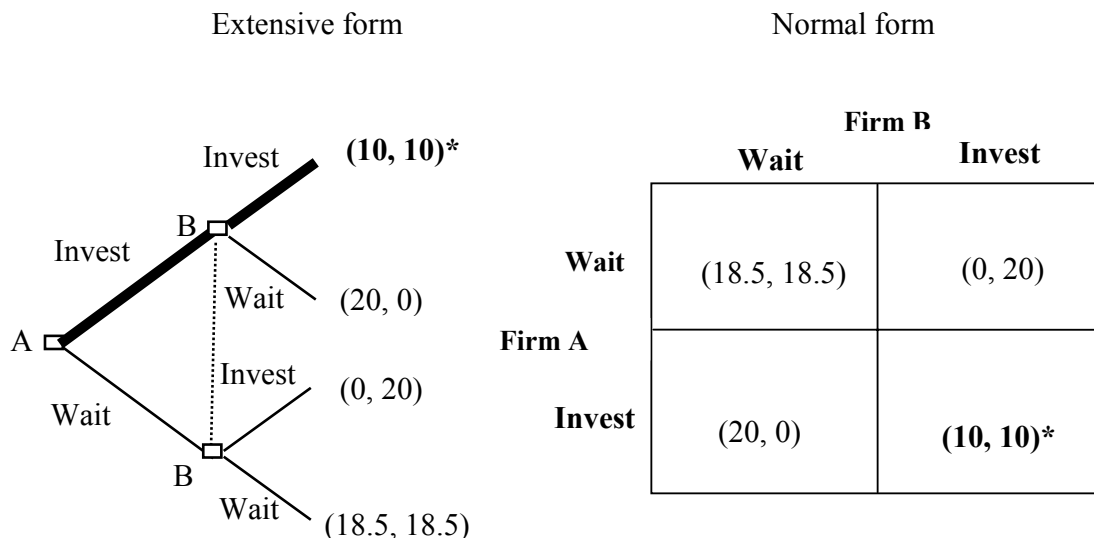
Extensive form

Normal form

Invest (10, 10)*

B

Invest

Wait (20, 0)

A

Invest (0, 20)

Wait

B

Wait (18.5, 18.5)

Firm B

| | | Wait | Invest |
|---|---|---|---|
| Firm A | Wait | (18.5, 18.5) | (0, 20) |
| | Invest | (20, 0) | (10, 10)* |